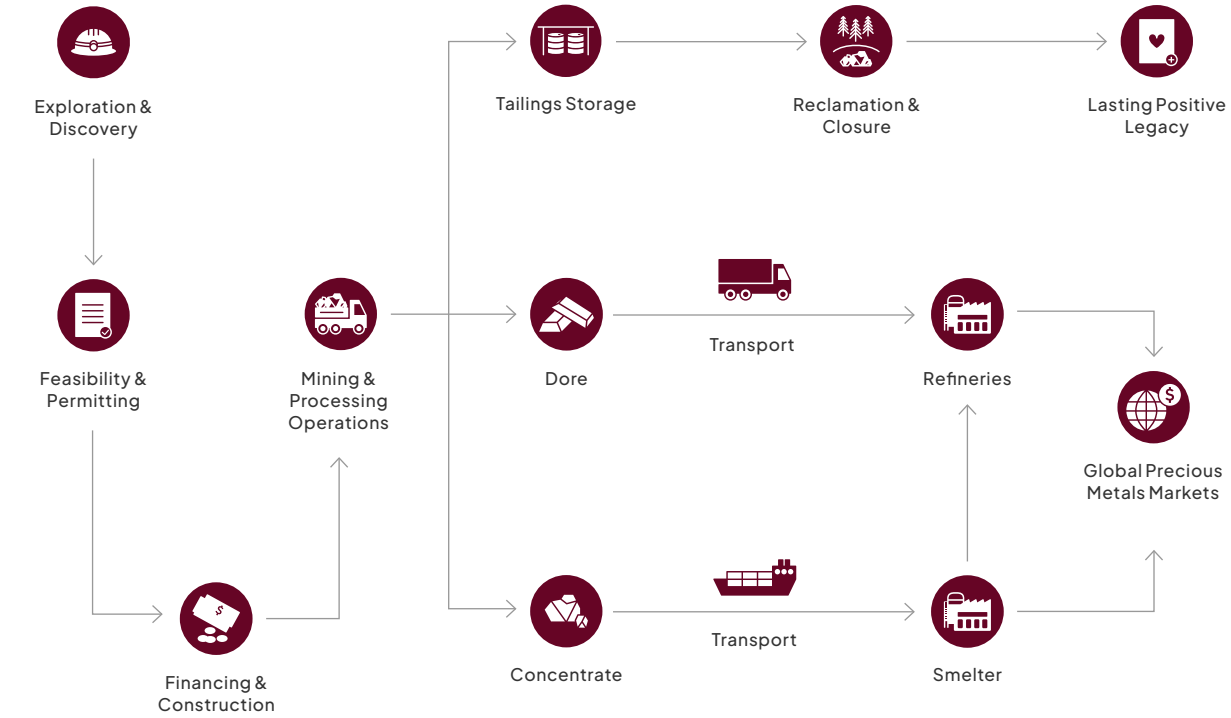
Exploration & Discovery

Feasibility & Permitting

Financing & Construction

Mining & Processing Operations

Tailings Storage

Reclamation & Closure

Lasting Positive Legacy

Dore

Transport

Refineries

Global Precious Metals Markets

Concentrate

Transport

Smelter